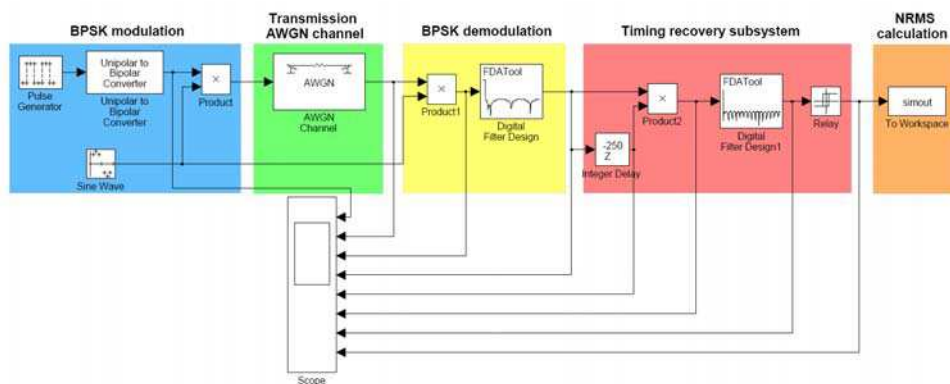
BPSK modulation

Transmission AWGN channel

BPSK demodulation

Timing recovery subsystem

NRMS calculation

Pulse Generator

Unipolar to Bipolar Converter

Unipolar to Bipolar Converter

×

Product

Sine Wave

AWGN

AWGN Channel

×

Product1

FDATool

Digital Filter Design

$Z^{-250}$

Integer Delay

×

Product2

FDATool

Digital Filter Design1

Relay

simout

To Workspace

Scope